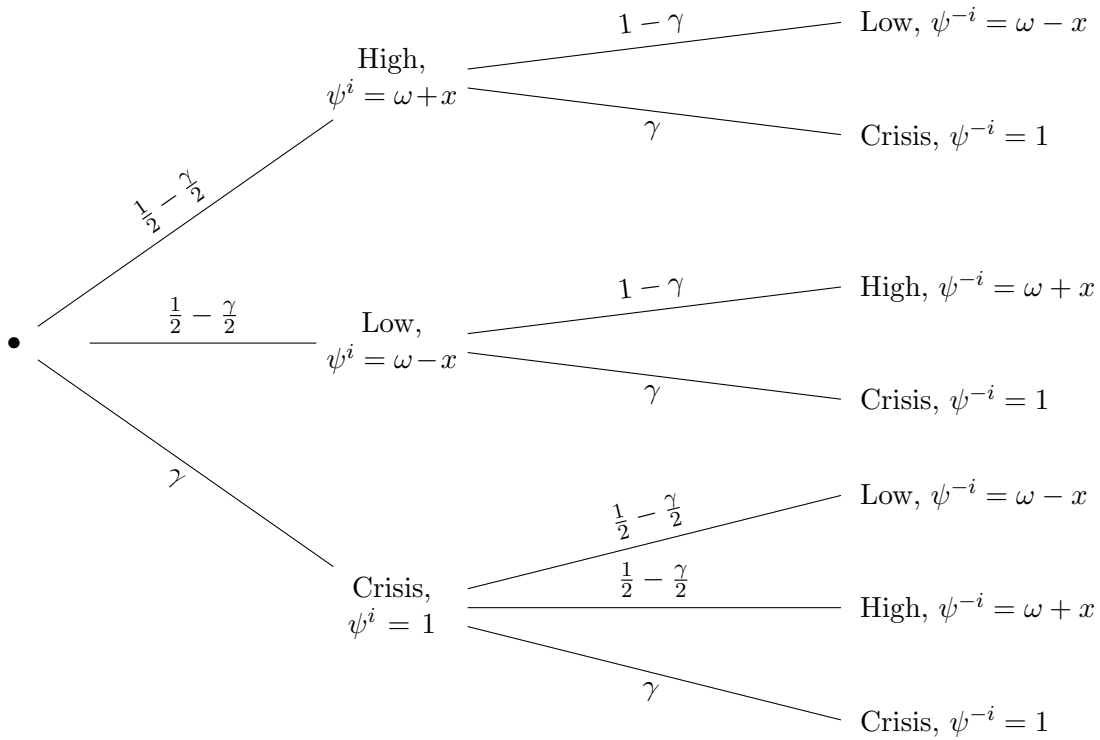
$\frac{1}{2} - \frac{\gamma}{2}$

High, $\psi^i = \omega + x$

$1 - \gamma$

Low, $\psi^{-i} = \omega - x$

$\gamma$

Crisis, $\psi^{-i} = 1$

$\frac{1}{2} - \frac{\gamma}{2}$

Low, $\psi^i = \omega - x$

$1 - \gamma$

High, $\psi^{-i} = \omega + x$

$\gamma$

Crisis, $\psi^{-i} = 1$

$\gamma$

Crisis, $\psi^i = 1$

$\frac{1}{2} - \frac{\gamma}{2}$

Low, $\psi^{-i} = \omega - x$

$\frac{1}{2} - \frac{\gamma}{2}$

High, $\psi^{-i} = \omega + x$

$\gamma$

Crisis, $\psi^{-i} = 1$